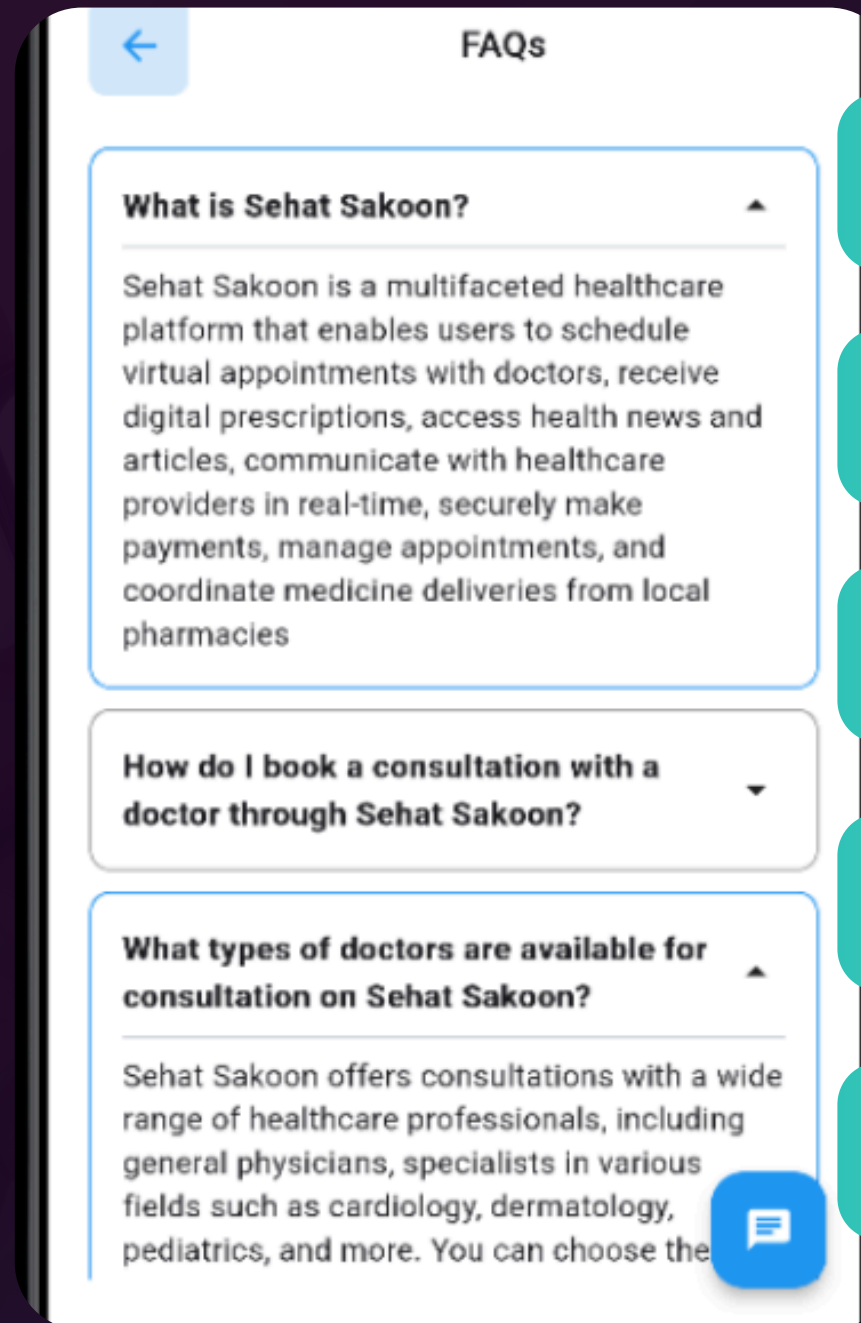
FAQs

What is Sehat Sakoon?

Sehat Sakoon is a multifaceted healthcare platform that enables users to schedule virtual appointments with doctors, receive digital prescriptions, access health news and articles, communicate with healthcare providers in real-time, securely make payments, manage appointments, and coordinate medicine deliveries from local pharmacies

How do I book a consultation with a doctor through Sehat Sakoon?

What types of doctors are available for consultation on Sehat Sakoon?

Sehat Sakoon offers consultations with a wide range of healthcare professionals, including general physicians, specialists in various fields such as cardiology, dermatology, pediatrics, and more. You can choose the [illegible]